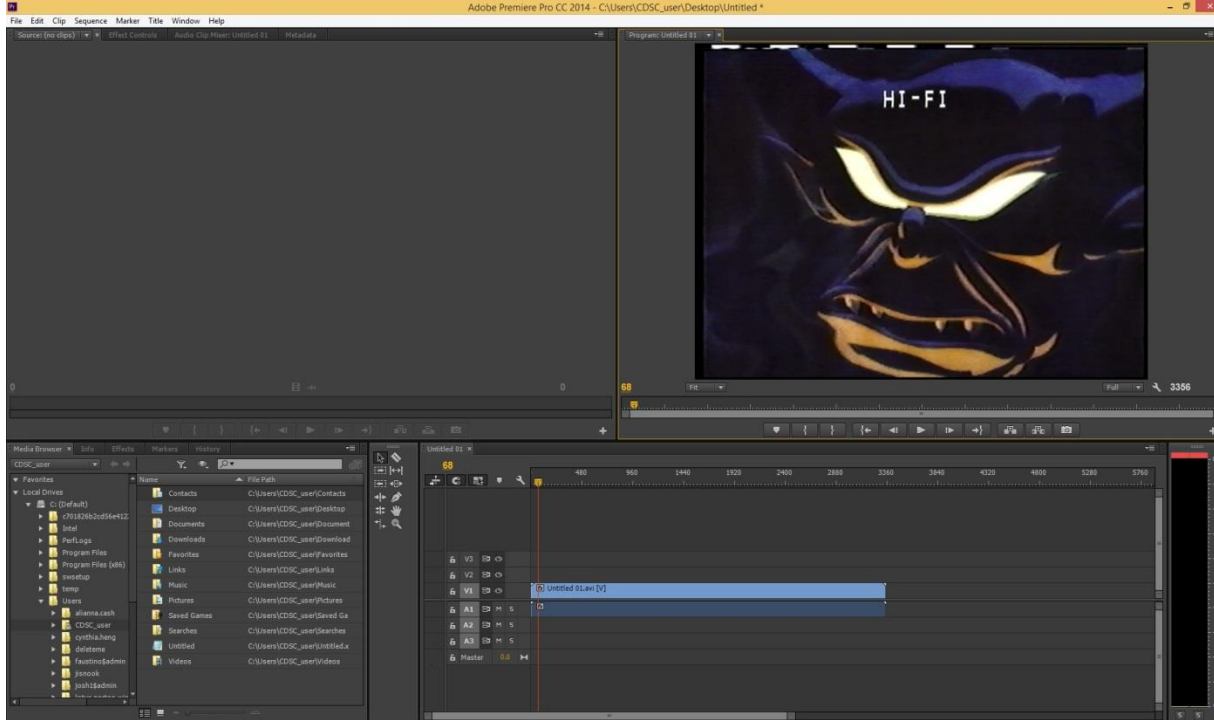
Adobe Premiere Pro CC 2014 - C:\Users\CDSC_user\Desktop\Untitled *

File Edit Clip Sequence Marker Title Window Help

Source: (no clips) Effect Controls Audio Clip Mixer: Untitled 01 Metadata

Program: Untitled 01

HI-FI

0

0

68

Fit

Full

3356

Media Browser Info Effects Markers History

CDSC_user

Favorites
Local Drives
C: (Default)
c701826b2cd56e412
Intel
PerfLogs
Program Files
Program Files (x86)
swsetup
temp
Users
alianna.cash
CDSC_user
cynthia.heng
deleteme
faustino$admin
jisnook
josh1$admin

| Name | File Path |
|---|---|
| Contacts | C:\Users\CDSC_user\Contacts |
| Desktop | C:\Users\CDSC_user\Desktop |
| Documents | C:\Users\CDSC_user\Document |
| Downloads | C:\Users\CDSC_user\Download |
| Favorites | C:\Users\CDSC_user\Favorites |
| Links | C:\Users\CDSC_user\Links |
| Music | C:\Users\CDSC_user\Music |
| Pictures | C:\Users\CDSC_user\Pictures |
| Saved Games | C:\Users\CDSC_user\Saved Ga |
| Searches | C:\Users\CDSC_user\Searches |
| Untitled | C:\Users\CDSC_user\Untitled.x |
| Videos | C:\Users\CDSC_user\Videos |

Untitled 01

68

480 960 1440 1920 2400 2880 3360 3840 4320 4800 5280 5760

V3
V2
V1
A1 M S
A2 M S
A3 M S
Master 0.0

Untitled 01.avi [V]

S S